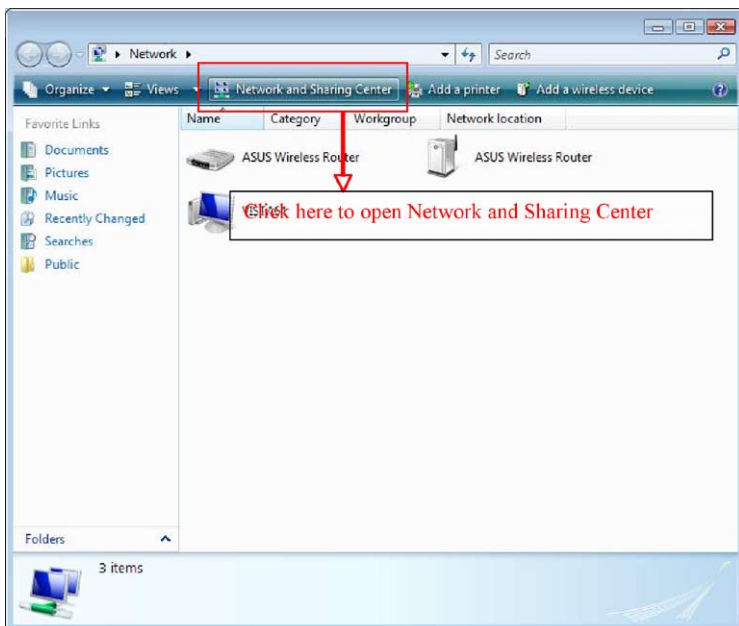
Network

Search

Organize Views Network and Sharing Center Add a printer Add a wireless device

Favorite Links

Documents
Pictures
Music
Recently Changed
Searches
Public

Name Category Workgroup Network location

ASUS Wireless Router
ASUS Wireless Router

Click here to open Network and Sharing Center

Folders

3 items